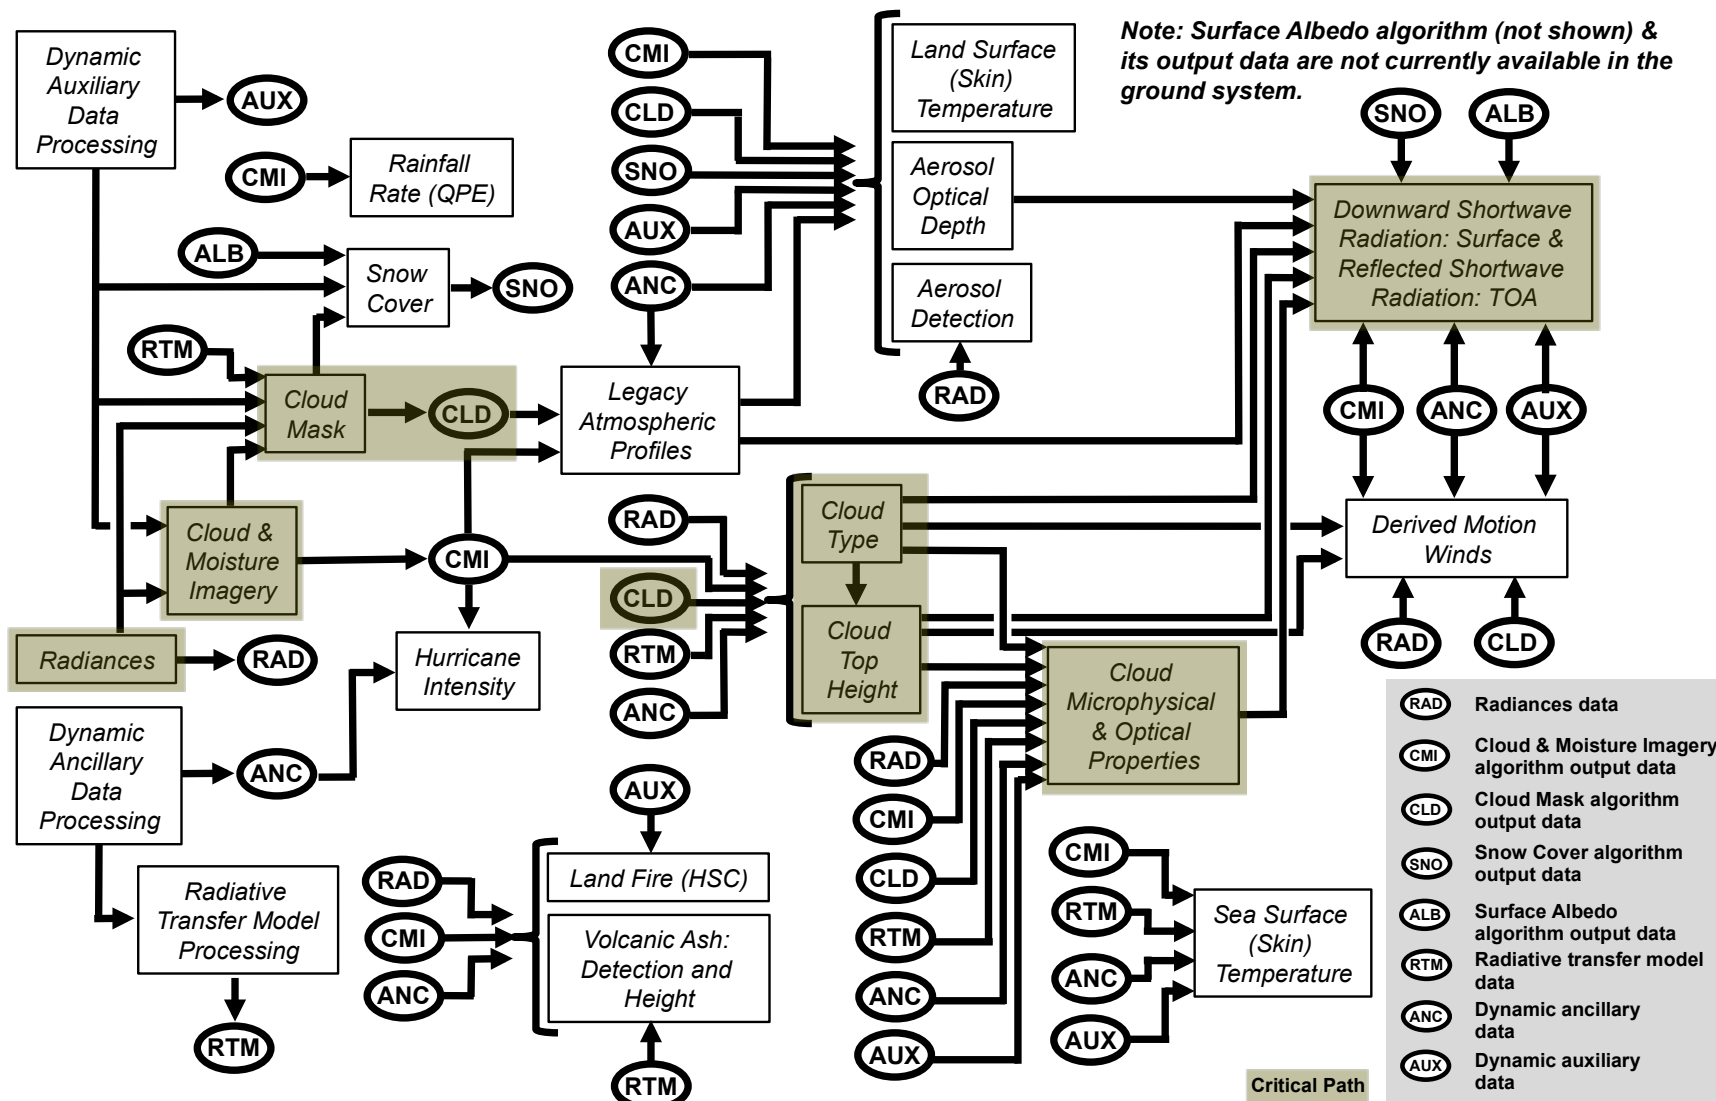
Note: Surface Albedo algorithm (not shown) & its output data are not currently available in the ground system.

Dynamic Auxiliary Data Processing

AUX

CMI

Rainfall Rate (QPE)

ALB

Snow Cover

SNO

RTM

Cloud Mask

CLD

Cloud & Moisture Imagery

CMI

Radiances

RAD

Hurricane Intensity

Dynamic Ancillary Data Processing

ANC

Radiative Transfer Model Processing

RTM

CMI

CLD

SNO

AUX

ANC

Land Surface (Skin) Temperature

Aerosol Optical Depth

Aerosol Detection

RAD

Legacy Atmospheric Profiles

RAD

CLD

RTM

ANC

Cloud Type

Cloud Top Height

AUX

RAD

CMI

ANC

Land Fire (HSC)

Volcanic Ash: Detection and Height

RTM

RAD

CMI

CLD

RTM

ANC

AUX

Cloud Microphysical & Optical Properties

CMI

RTM

ANC

AUX

Sea Surface (Skin) Temperature

SNO

ALB

Downward Shortwave Radiation: Surface & Reflected Shortwave Radiation: TOA

CMI

ANC

AUX

Derived Motion Winds

RAD

CLD

RAD Radiances data
CMI Cloud & Moisture Imagery algorithm output data
CLD Cloud Mask algorithm output data
SNO Snow Cover algorithm output data
ALB Surface Albedo algorithm output data
RTM Radiative transfer model data
ANC Dynamic ancillary data
AUX Dynamic auxiliary data

Critical Path